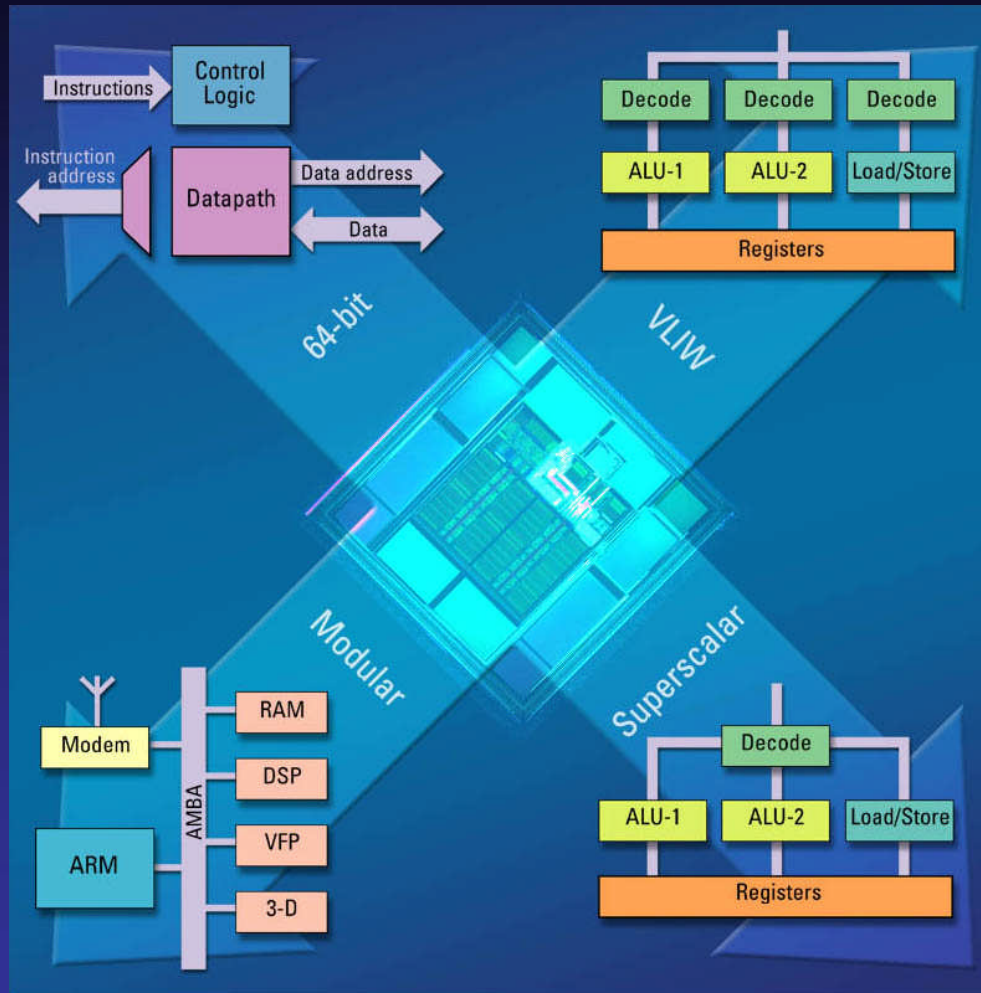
Instructions
Control Logic
Instruction address
Datapath
Data address
Data

Decode
Decode
Decode
ALU-1
ALU-2
Load/Store
Registers

64-bit
VLIW
Modular
Superscalar

Modem
AMBA
RAM
DSP
VFP
3-D
ARM

Decode
ALU-1
ALU-2
Load/Store
Registers